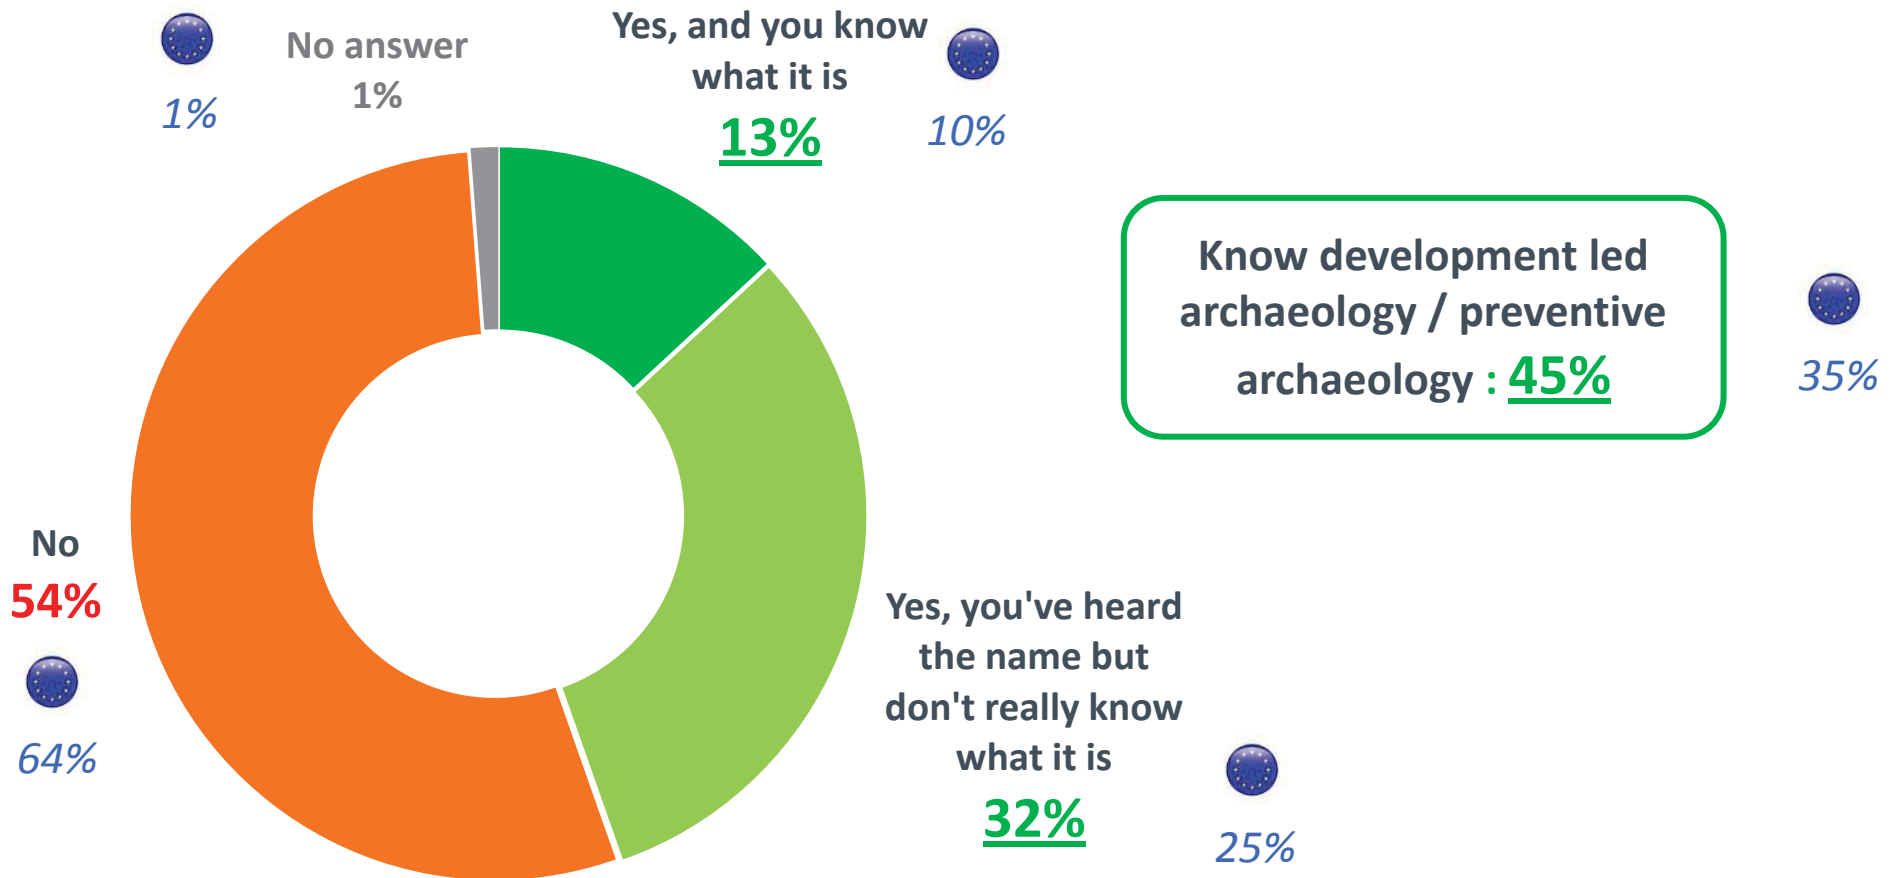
1%

No answer
1%

Yes, and you know what it is
13%

10%

Know development led archaeology / preventive archaeology : 45%

35%

No
54%

64%

Yes, you've heard the name but don't really know what it is
32%

25%